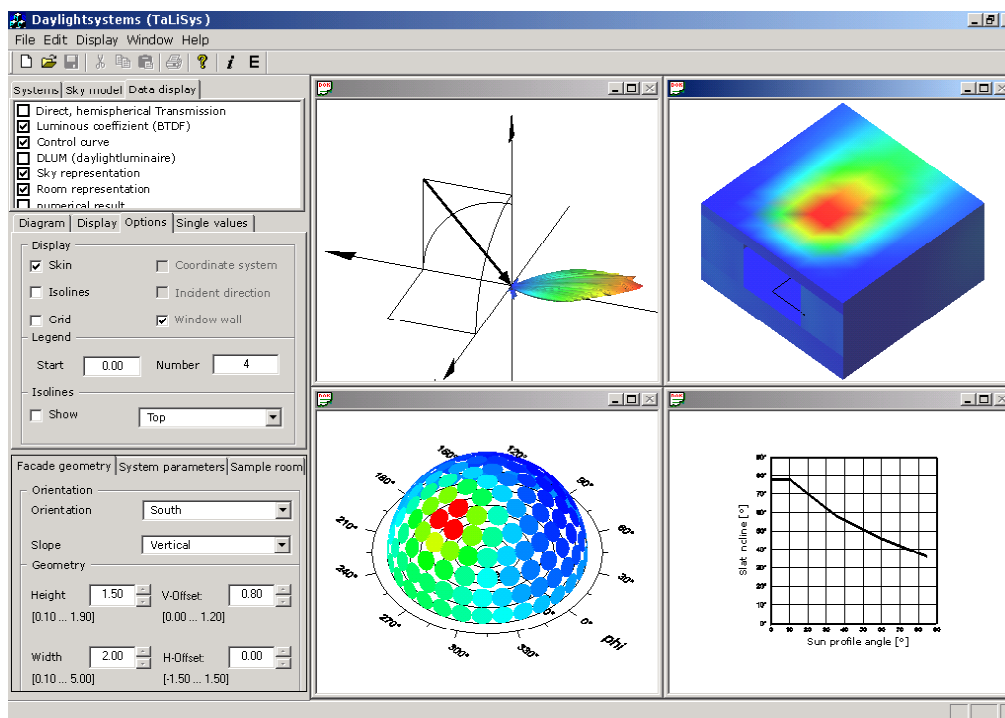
Daylightsystems (TaLiSys)

File Edit Display Window Help

i E

Systems Sky model Data display

Direct, hemispherical Transmission
Luminous coeffizient (BTDF)
Control curve
DLUM (daylightluminaire)
Sky representation
Room representation
numerical result

Diagram Display Options Single values

Display
Skin
Coordinate system
Isolines
Incident direction
Grid
Window wall

Legend
Start 0.00 Number 4

Isolines
Show Top

Facade geometry System parameters Sample room

Orientation
Orientation South
Slope Vertical

Geometry
Height 1.50 V-Offset 0.80
[0.10 ... 1.90] [0.00 ... 1.20]

Width 2.00 H-Offset 0.00
[0.10 ... 5.00] [-1.50 ... 1.50]

150° 120° 90° 180° 60° 210° 30° 240° 0° 270° 330° 300° phi

90° 80° 70° 60° 50° 40° 30° 20° 10° 0°
Slat ncline [°]
0 10 20 30 40 50 60 70 80 90
Sun profile angle [°]